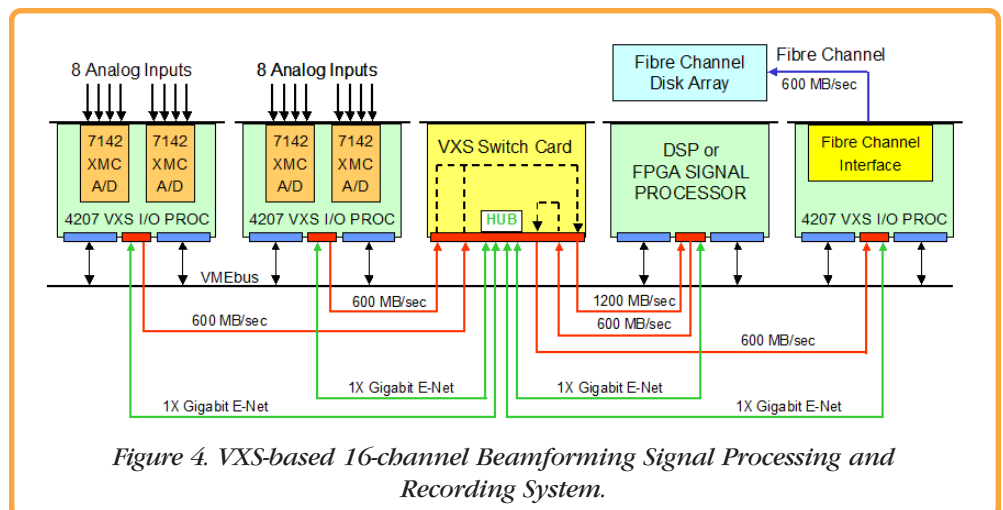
8 Analog Inputs

7142 XMC A/D

7142 XMC A/D

4207 VXS I/O PROC

8 Analog Inputs

7142 XMC A/D

7142 XMC A/D

4207 VXS I/O PROC

VXS Switch Card

HUB

Fibre Channel Disk Array

Fibre Channel

600 MB/sec

DSP or FPGA SIGNAL PROCESSOR

Fibre Channel Interface

4207 VXS I/O PROC

VMEbus

600 MB/sec

600 MB/sec

1200 MB/sec

600 MB/sec

600 MB/sec

1X Gigabit E-Net

1X Gigabit E-Net

1X Gigabit E-Net

1X Gigabit E-Net

Figure 4. VXS-based 16-channel Beamforming Signal Processing and Recording System.